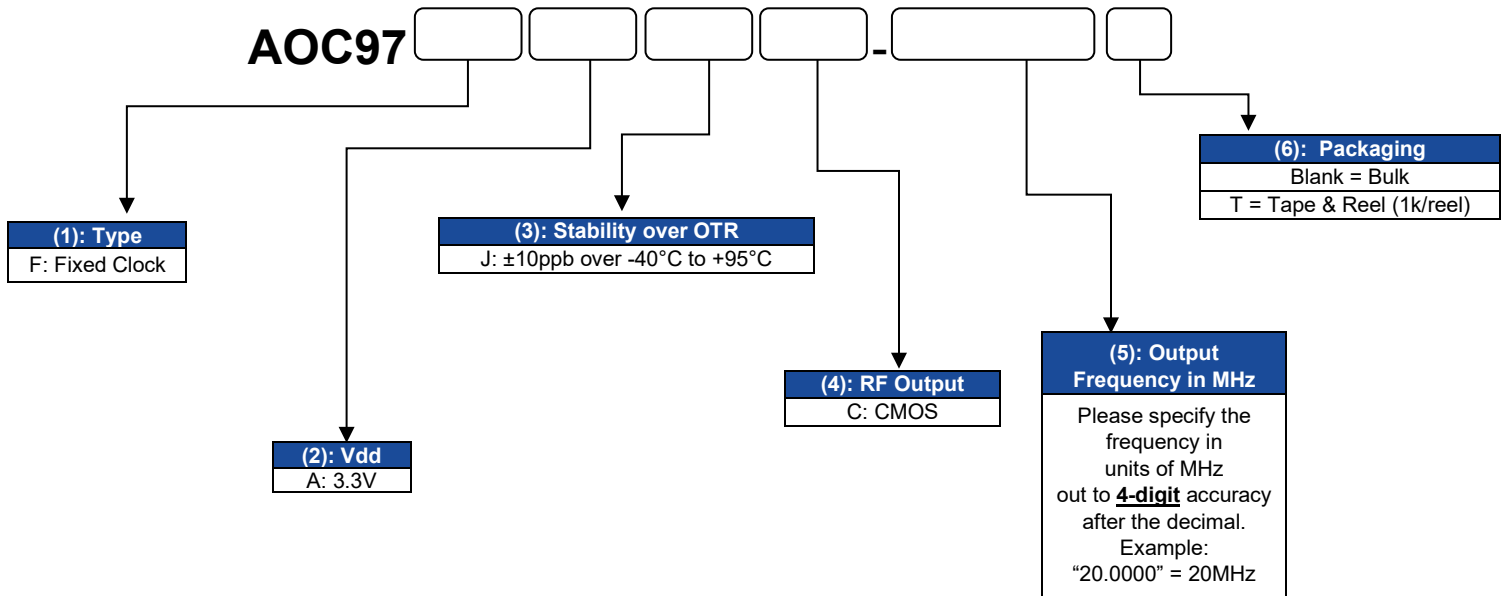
AOC97 -

(6): Packaging
Blank = Bulk
T = Tape & Reel (1k/reel)

(1): Type
F: Fixed Clock

(3): Stability over OTR
J: ±10ppb over -40°C to +95°C

(5): Output Frequency in MHz
Please specify the frequency in units of MHz out to **4-digit** accuracy after the decimal. Example: “20.0000” = 20MHz

(4): RF Output
C: CMOS

(2): Vdd
A: 3.3V